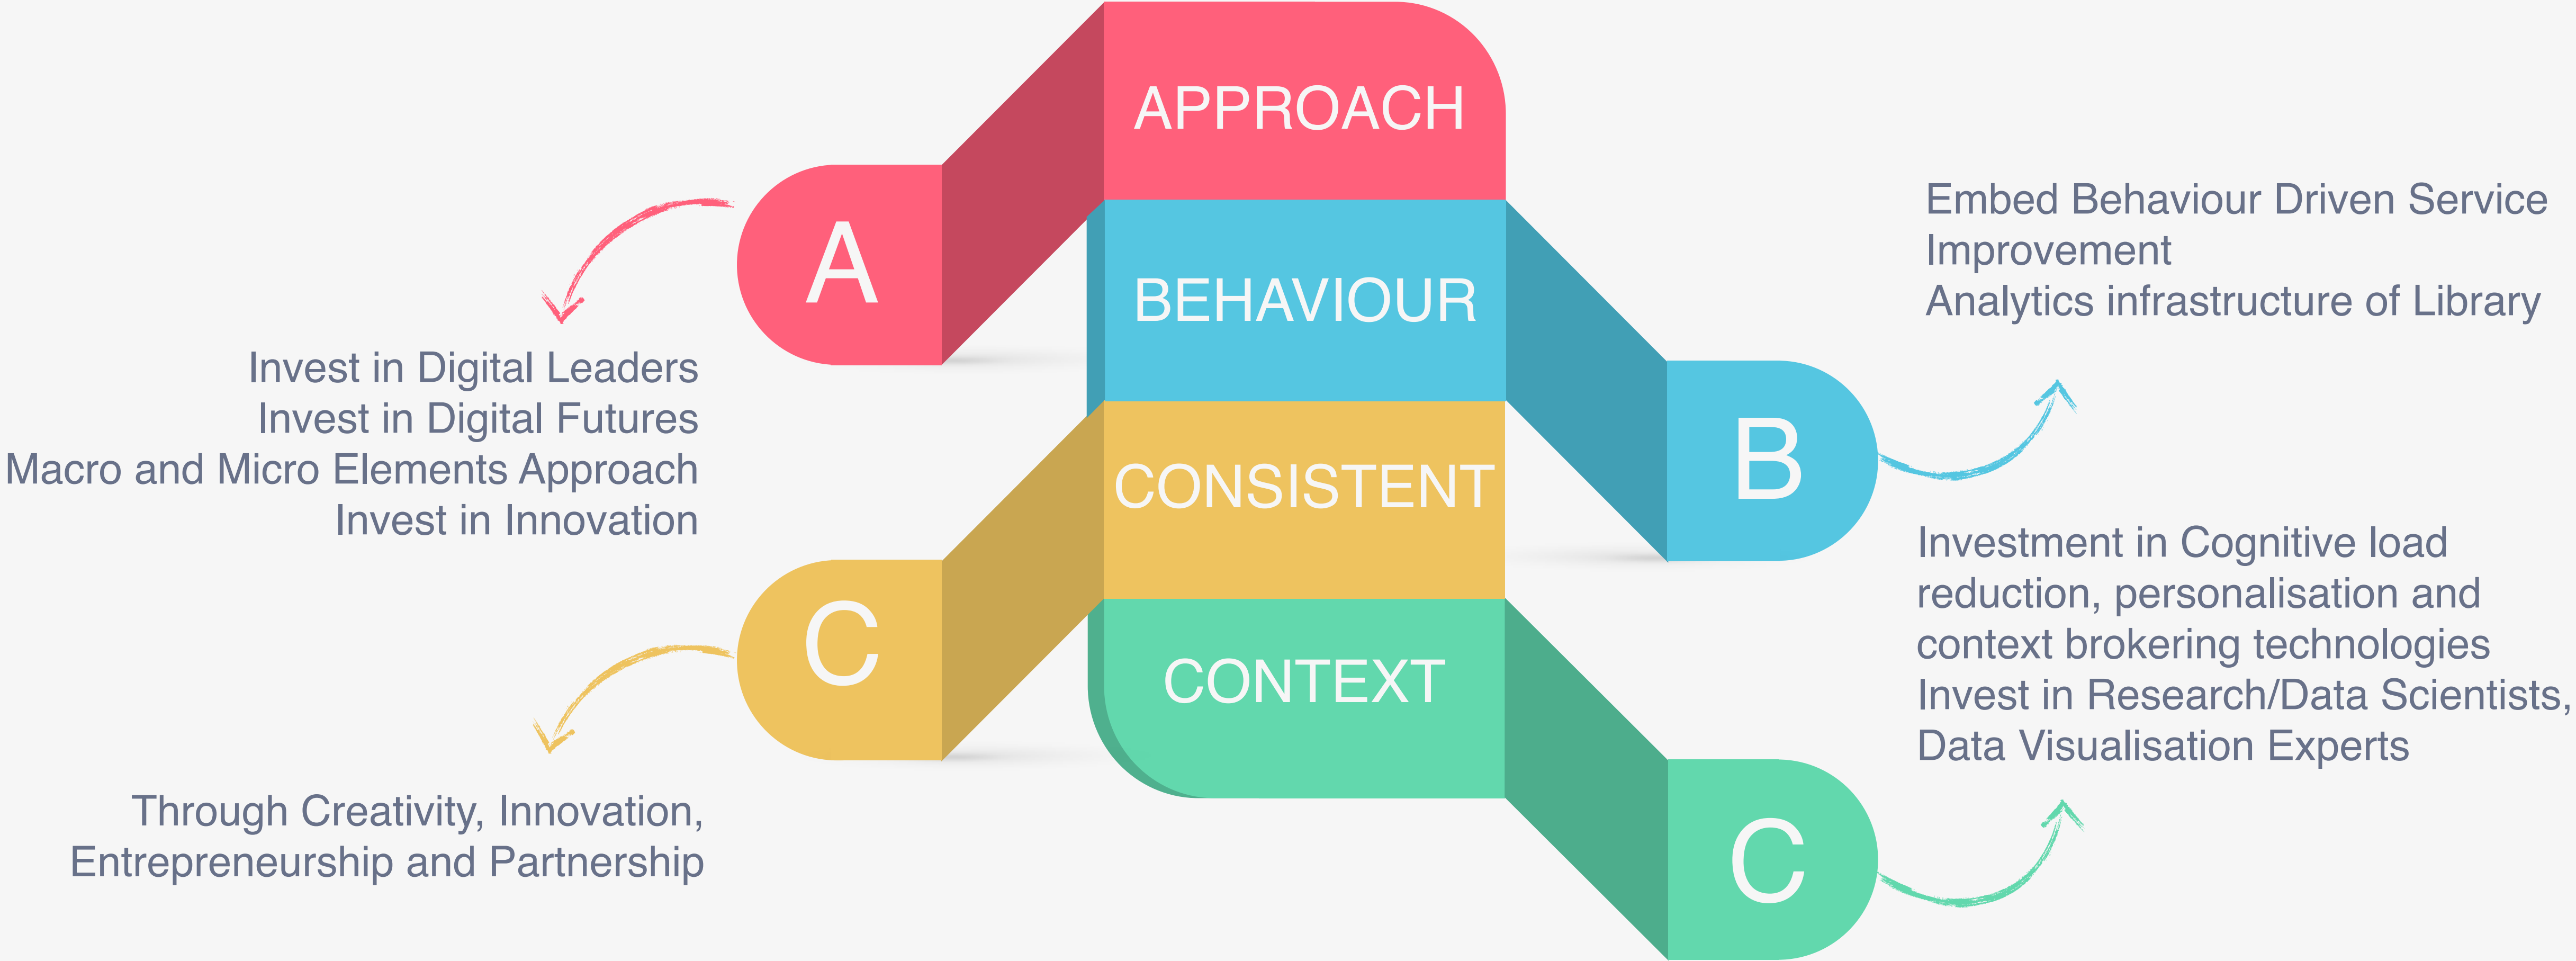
APPROACH

A

Invest in Digital Leaders
Invest in Digital Futures
Macro and Micro Elements Approach
Invest in Innovation

BEHAVIOUR

B

Embed Behaviour Driven Service Improvement
Analytics infrastructure of Library

CONSISTENT

C

Through Creativity, Innovation, Entrepreneurship and Partnership

CONTEXT

C

Investment in Cognitive load reduction, personalisation and context brokering technologies
Invest in Research/Data Scientists, Data Visualisation Experts